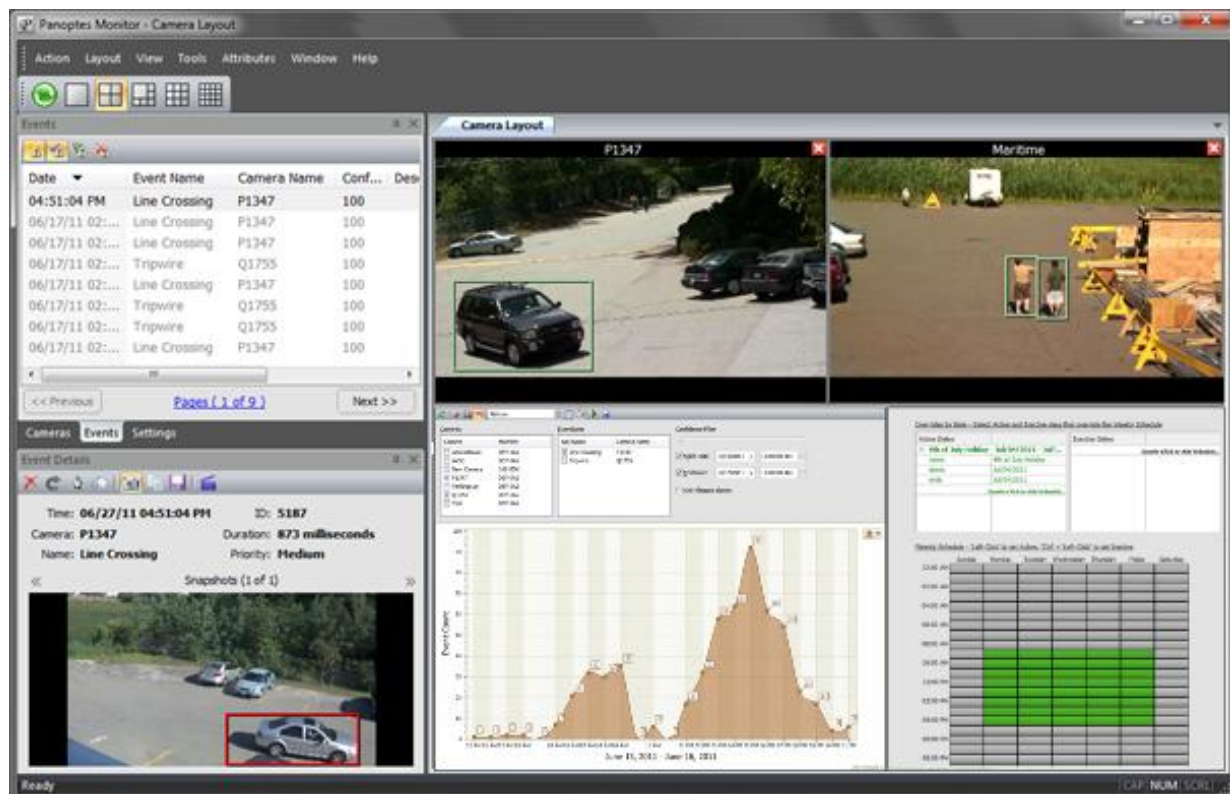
Panoptes Monitor - Camera Layout

Action Layout View Tools Attributes Window Help

Events

| Date | Event Name | Camera Name | Conf... | Des |
|---|---|---|---|---|
| 04:51:04 PM | Line Crossing | P1347 | 100 | |
| 06/17/11 02:... | Line Crossing | P1347 | 100 | |
| 06/17/11 02:... | Line Crossing | P1347 | 100 | |
| 06/17/11 02:... | Tripwire | Q1755 | 100 | |
| 06/17/11 02:... | Line Crossing | P1347 | 100 | |
| 06/17/11 02:... | Tripwire | Q1755 | 100 | |
| 06/17/11 02:... | Tripwire | Q1755 | 100 | |
| 06/17/11 02:... | Line Crossing | P1347 | 100 | |

<< Previous Pages ( 1 of 9 ) Next >>

Cameras Events Settings

Event Details

Time: 06/27/11 04:51:04 PM ID: 5187
Camera: P1347 Duration: 873 milliseconds
Name: Line Crossing Priority: Medium

Snapshots (1 of 1)

Camera Layout

P1347

Maritime

Cameras Event Type Confidence Filter

Event Count

June 15, 2011 - June 18, 2011

Ready

CAP NUM SCRL